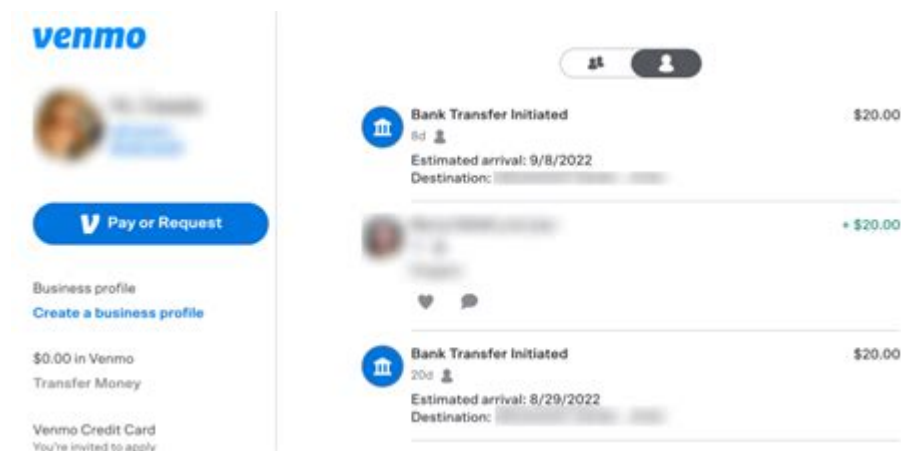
venmo

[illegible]

Pay or Request

Business profile
Create a business profile

$0.00 in Venmo
Transfer Money

Venmo Credit Card
You're invited to apply

Bank Transfer Initiated
8d
Estimated arrival: 9/8/2022
Destination: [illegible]
$20.00

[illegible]
+ $20.00

Bank Transfer Initiated
20d
Estimated arrival: 8/29/2022
Destination: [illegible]
$20.00